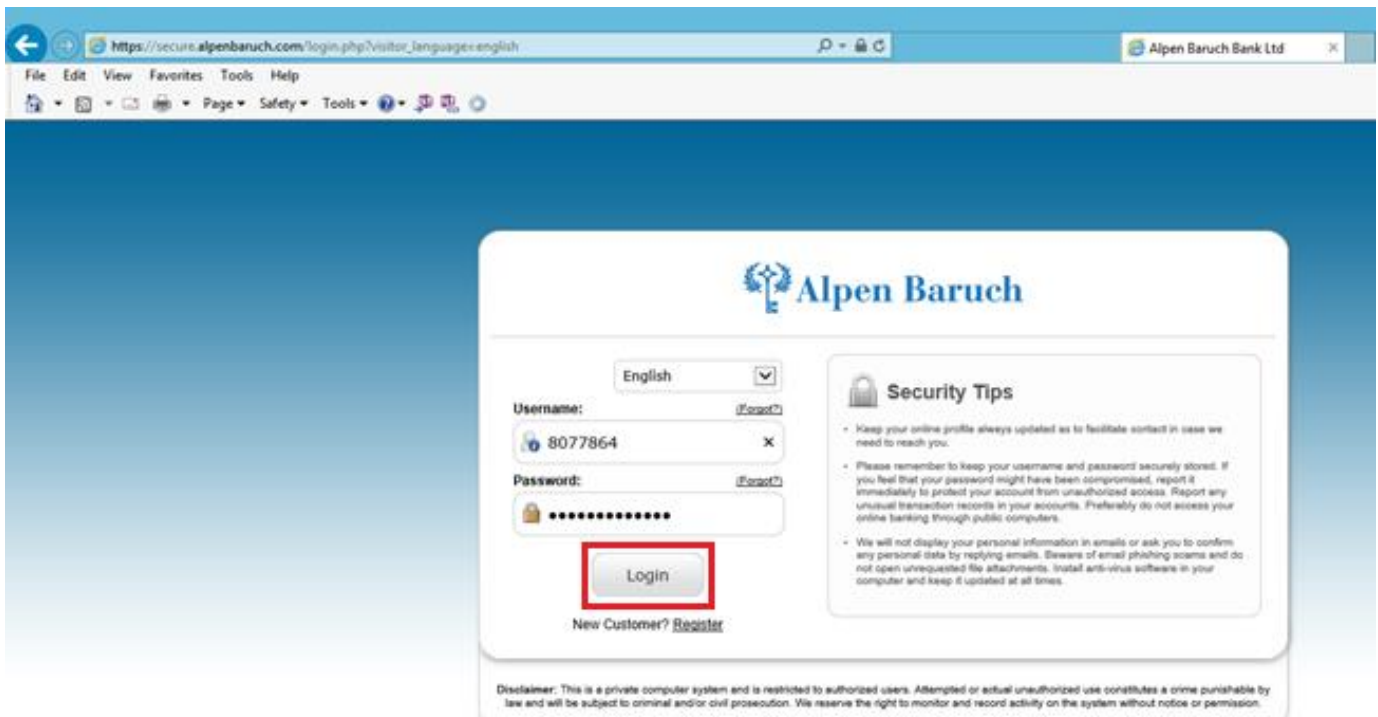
https://secure.alpenbaruch.com/login.php?visitor_language=english

Alpen Baruch Bank Ltd

File Edit View Favorites Tools Help

Page ▾ Safety ▾ Tools ▾

Alpen Baruch

English

Username: (Forgot?)

8077864 ×

Password: (Forgot?)

••••••••••••••

Login

New Customer? Register

Security Tips

• Keep your online profile always updated as to facilitate contact in case we need to reach you.

• Please remember to keep your username and password securely stored. If you feel that your password might have been compromised, report it immediately to protect your account from unauthorized access. Report any unusual transaction records in your accounts. Preferably do not access your online banking through public computers.

• We will not display your personal information in emails or ask you to confirm any personal data by replying emails. Beware of email phishing scams and do not open unrequested file attachments. Install anti-virus software in your computer and keep it updated at all times.

Disclaimer: This is a private computer system and is restricted to authorized users. Attempted or actual unauthorized use constitutes a crime punishable by law and will be subject to criminal and/or civil prosecution. We reserve the right to monitor and record activity on the system without notice or permission.